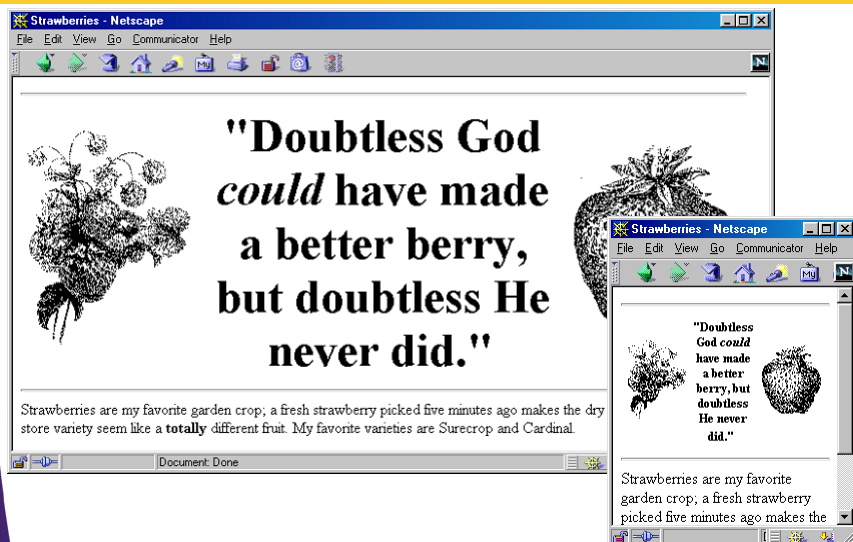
Strawberries - Netscape

File Edit View Go Communicator Help

"Doubtless God *could* have made a better berry, but doubtless He never did."

Strawberries are my favorite garden crop; a fresh strawberry picked five minutes ago makes the dry store variety seem like a **totally** different fruit. My favorite varieties are Surecrop and Cardinal.

Document: Done

Strawberries - Netscape

File Edit View Go Communicator Help

"Doubtless God *could* have made a better berry, but doubtless He never did."

Strawberries are my favorite garden crop; a fresh strawberry picked five minutes ago makes the